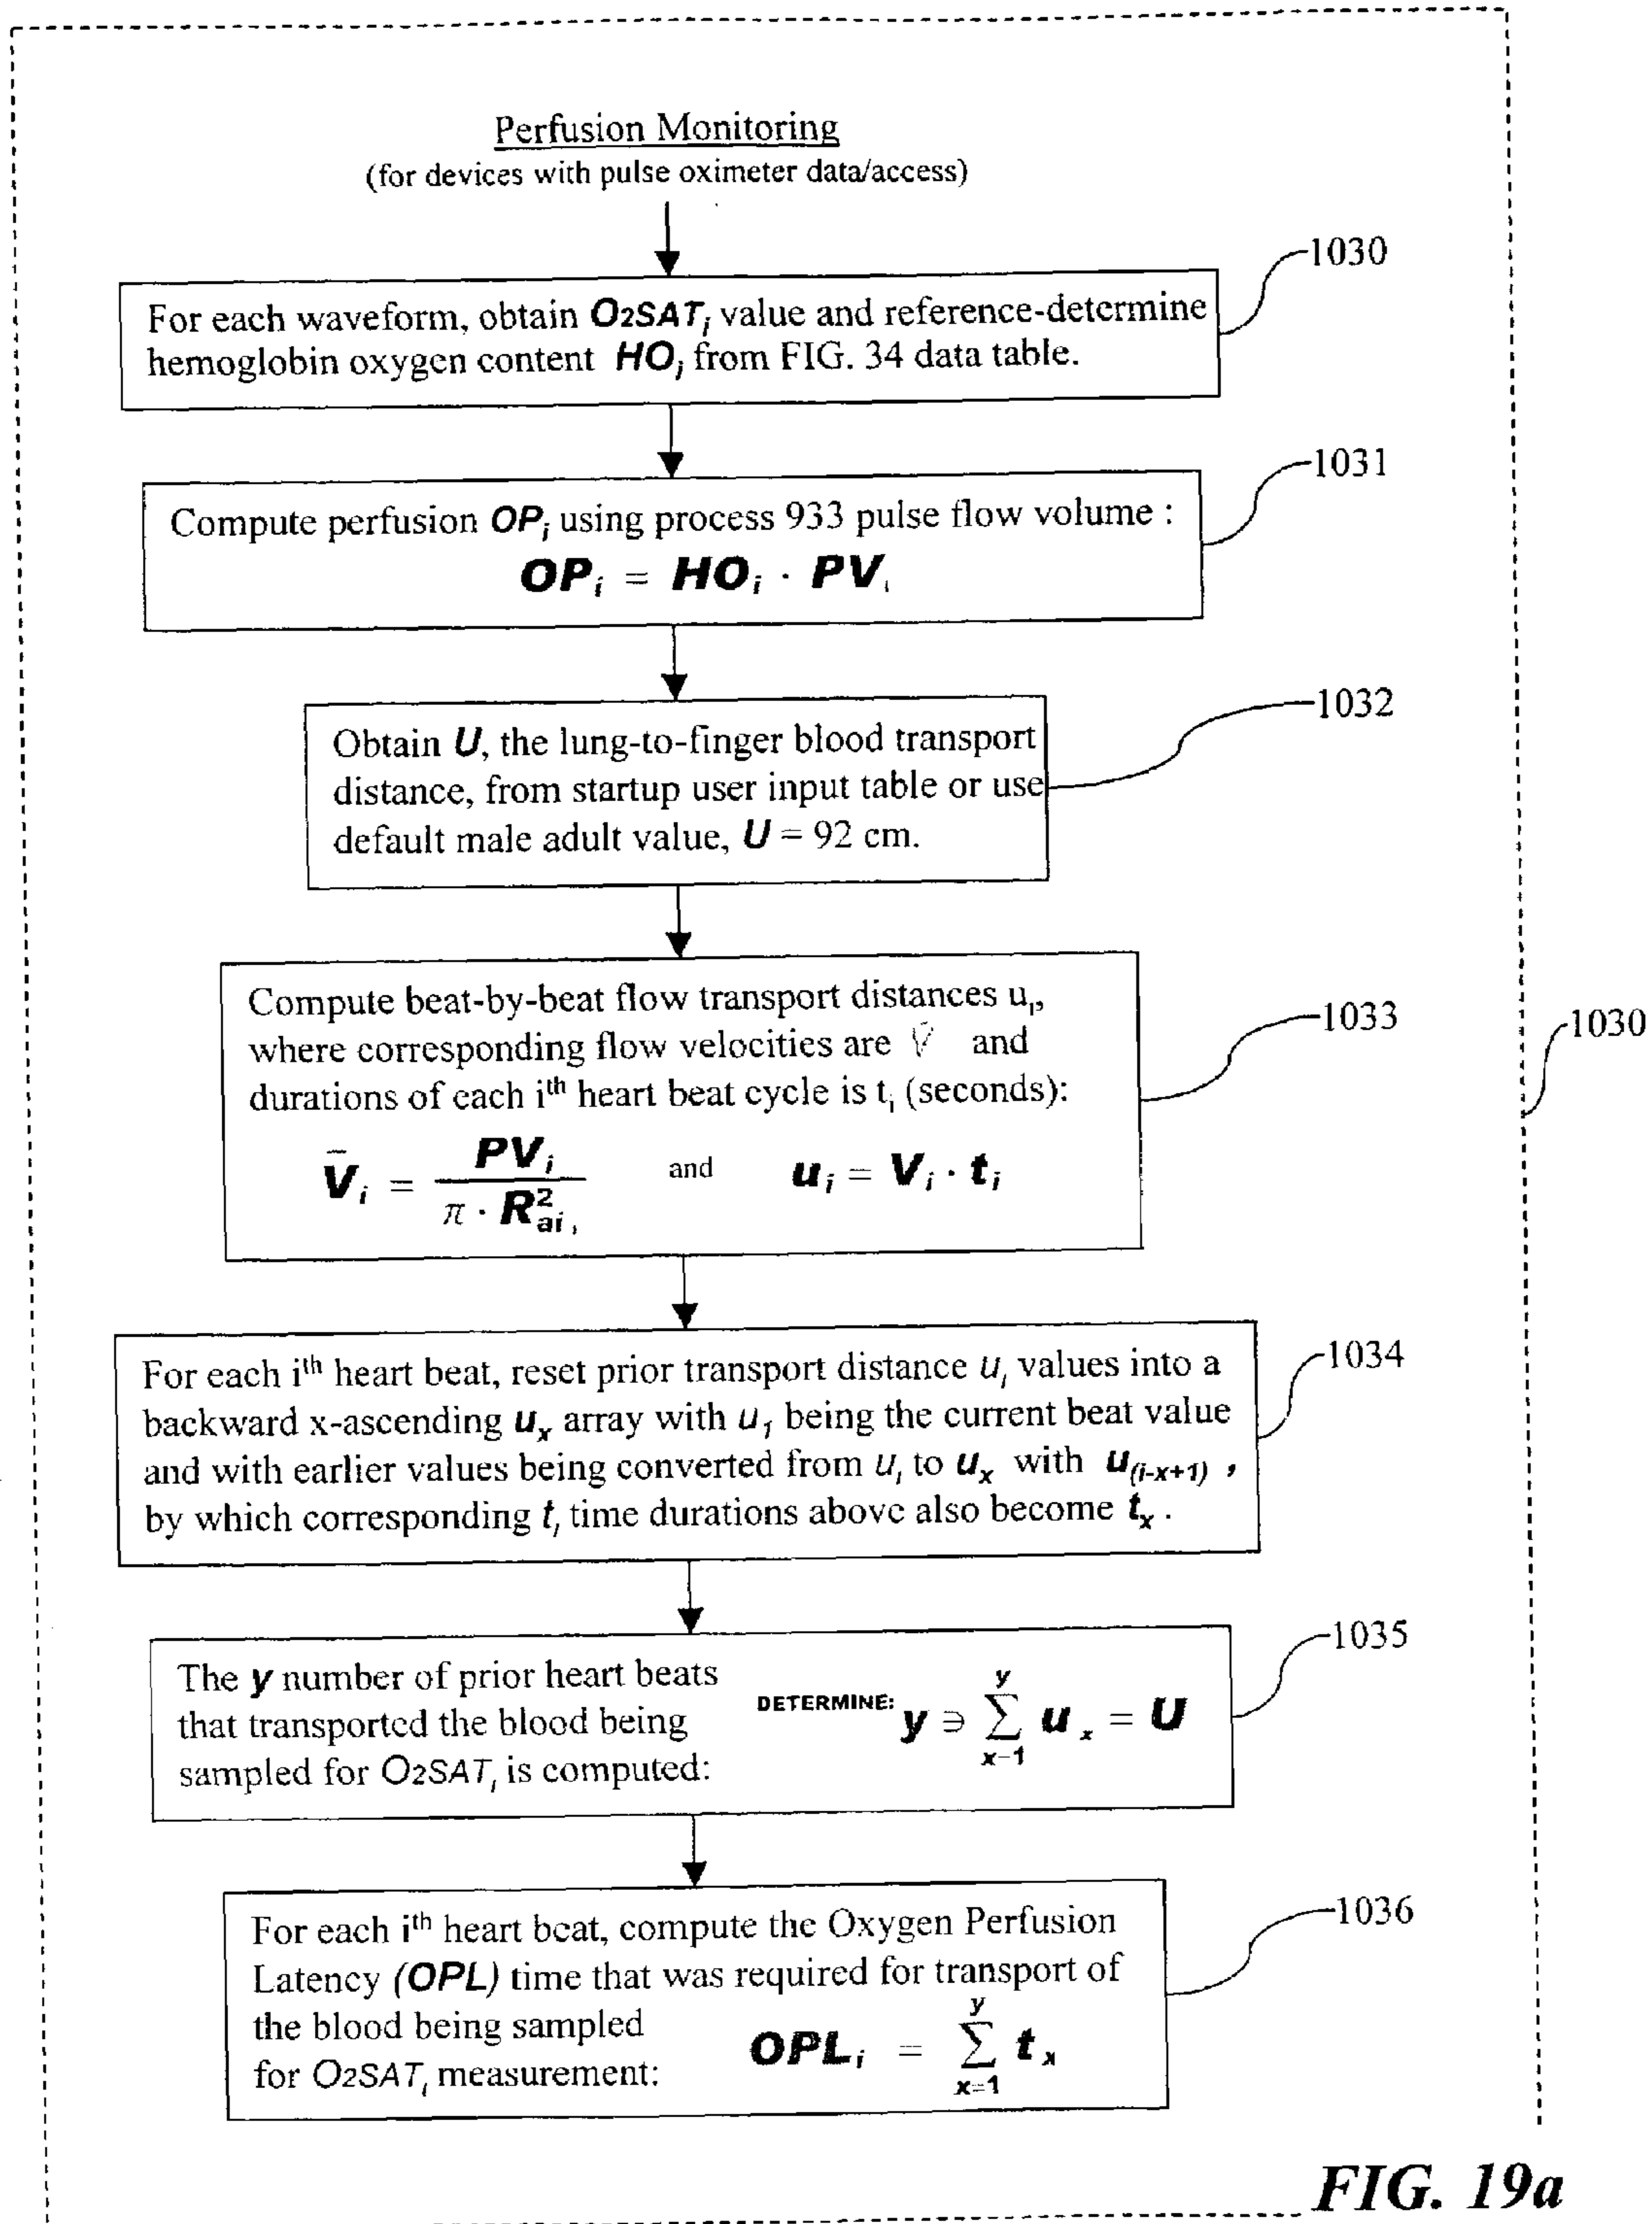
Perfusion Monitoring
(for devices with pulse oximeter data/access)

1030

For each waveform, obtain $O_2SAT_i$ value and reference-determine hemoglobin oxygen content $HO_i$ from FIG. 34 data table.

1031

Compute perfusion $OP_i$ using process 933 pulse flow volume :
$OP_i = HO_i \cdot PV_i$

1032

Obtain $U$, the lung-to-finger blood transport distance, from startup user input table or use default male adult value, $U = 92$ cm.

1033

1030

Compute beat-by-beat flow transport distances $u_i$, where corresponding flow velocities are $\bar{V}$ and durations of each $i^{th}$ heart beat cycle is $t_i$ (seconds):
$\bar{V}_i = \frac{PV_i}{\pi \cdot R^2_{ai}}$ and $u_i = V_i \cdot t_i$

1034

For each $i^{th}$ heart beat, reset prior transport distance $u_i$ values into a backward x-ascending $u_x$ array with $u_1$ being the current beat value and with earlier values being converted from $u_i$ to $u_x$ with $u_{(i-x+1)}$ , by which corresponding $t_i$ time durations above also become $t_x$ .

1035

The $y$ number of prior heart beats that transported the blood being sampled for $O_2SAT_i$ is computed:
DETERMINE: $y \ni \sum_{x-1}^{y} u_x = U$

1036

For each $i^{th}$ heart beat, compute the Oxygen Perfusion Latency $(OPL)$ time that was required for transport of the blood being sampled for $O_2SAT_i$ measurement:
$OPL_i = \sum_{x=1}^{y} t_x$

FIG. 19a